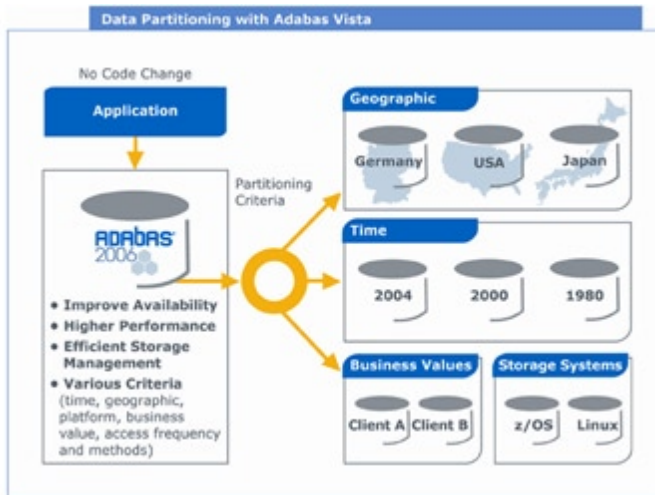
Data Partitioning with Adabas Vista

No Code Change

Application

ADABAS 2006

• Improve Availability
• Higher Performance
• Efficient Storage Management
• Various Criteria (time, geographic, platform, business value, access frequency and methods)

Partitioning Criteria

Geographic

Germany

USA

Japan

Time

2004

2000

1980

Business Values

Client A

Client B

Storage Systems

z/OS

Linux